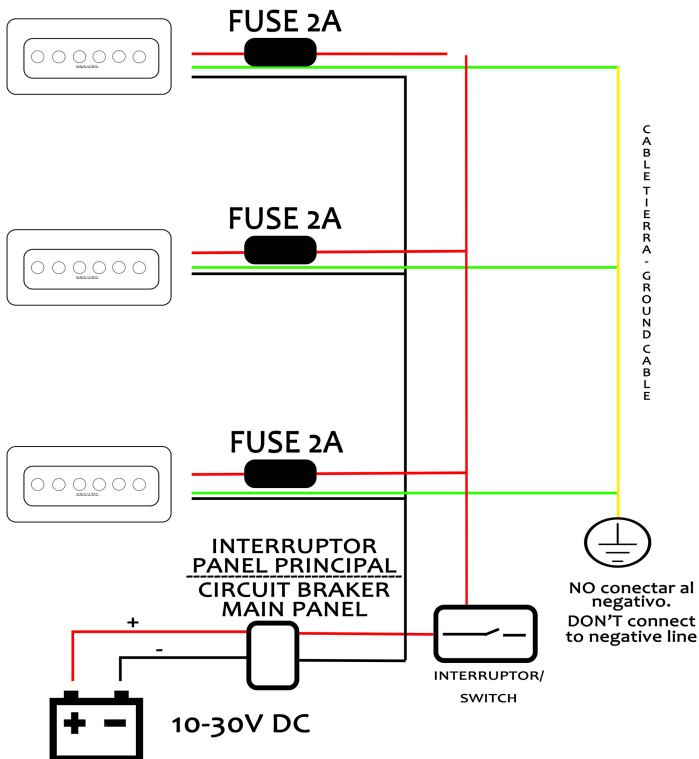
FUSE 2A

FUSE 2A

FUSE 2A

CABLE TIERRA - GROUND CABLE

INTERRUPTOR PANEL PRINCIPAL

CIRCUIT BRAKER MAIN PANEL

+

-

NO conectar al negativo.
DON'T connect to negative line

INTERRUPTOR/ SWITCH

10-30V DC